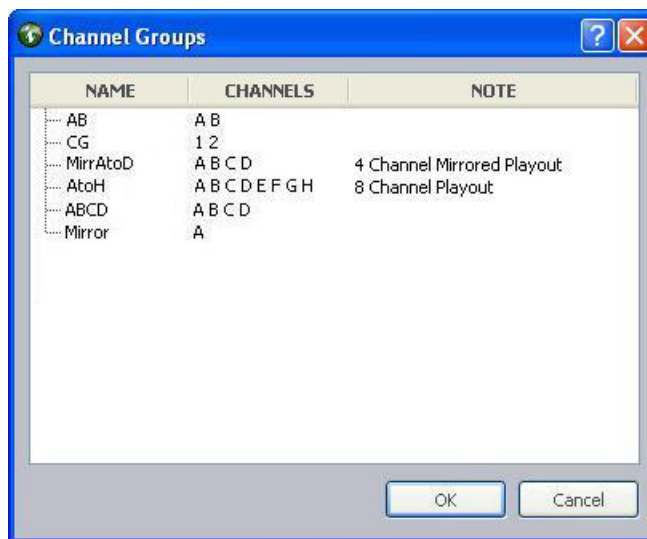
Channel Groups

| NAME | CHANNELS | NOTE |
|---|---|---|
| AB | A B | |
| CG | 1 2 | |
| MirrAtoD | A B C D | 4 Channel Mirrored Playout |
| AtoH | A B C D E F G H | 8 Channel Playout |
| ABCD | A B C D | |
| Mirror | A | |

OK
Cancel